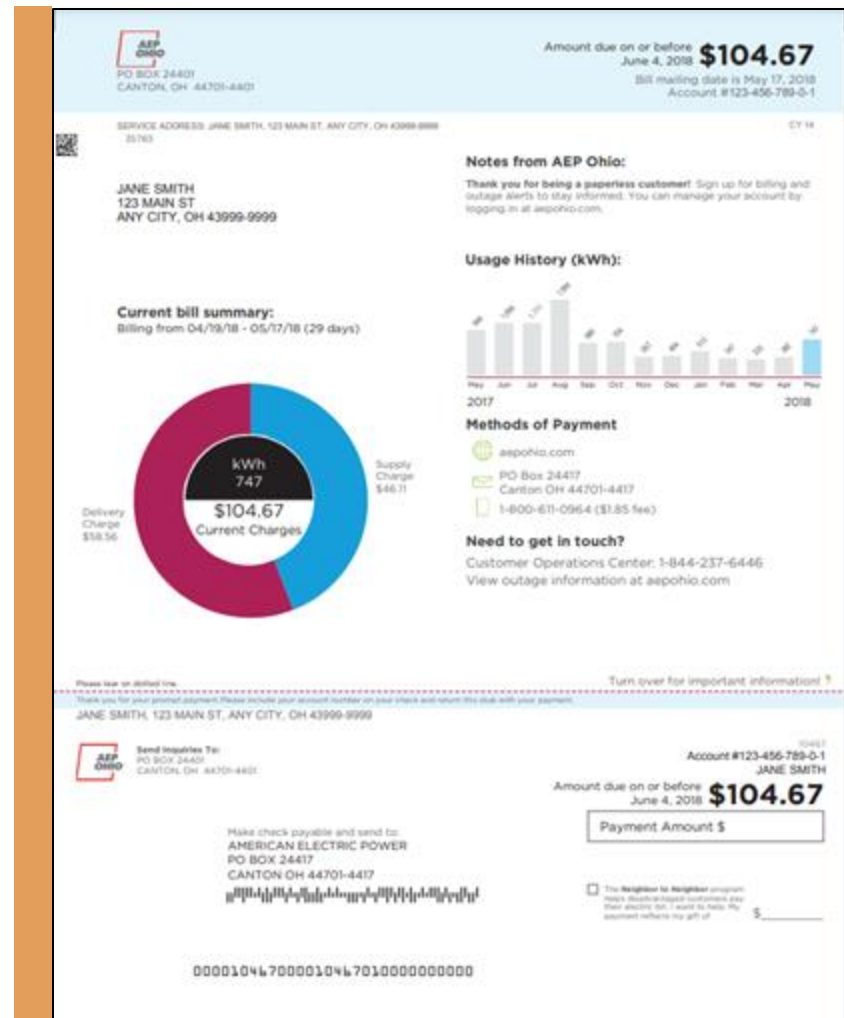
AEP OHIO
PO BOX 24401
CANTON, OH 44701-4401

Amount due on or before June 4, 2018 $104.67
Bill mailing date is May 17, 2018
Account #123-456-789-0-1

SERVICE ADDRESS: JANE SMITH, 123 MAIN ST, ANY CITY, OH 43999-9999
35763

CY 14

JANE SMITH
123 MAIN ST
ANY CITY, OH 43999-9999

Notes from AEP Ohio:

Thank you for being a paperless customer! Sign up for billing and outage alerts to stay informed. You can manage your account by logging in at aepohio.com.

Usage History (kWh):

May Jun Jul Aug Sep Oct Nov Dec Jan Feb Mar Apr May
2017 2018

Current bill summary:
Billing from 04/19/18 - 05/17/18 (29 days)

kWh
747
$104.67
Current Charges

Supply Charge $46.11

Delivery Charge $58.56

Methods of Payment

aepohio.com

PO Box 24417
Canton OH 44701-4417

1-800-611-0964 ($1.85 fee)

Need to get in touch?
Customer Operations Center: 1-844-237-6446
View outage information at aepohio.com

Please tear on dotted line.

Turn over for important information!

Thank you for your prompt payment. Please include your account number on your check and return this stub with your payment.

JANE SMITH, 123 MAIN ST, ANY CITY, OH 43999-9999

AEP OHIO
Send Inquiries To:
PO BOX 24401
CANTON, OH 44701-4401

10467
Account #123-456-789-0-1
JANE SMITH

Amount due on or before June 4, 2018 $104.67

Payment Amount $

Make check payable and send to:
AMERICAN ELECTRIC POWER
PO BOX 24417
CANTON OH 44701-4417

The Neighbor to Neighbor program helps disadvantaged customers pay their electric bill. I want to help. My payment reflects my gift of $

000010467000010467010000000000